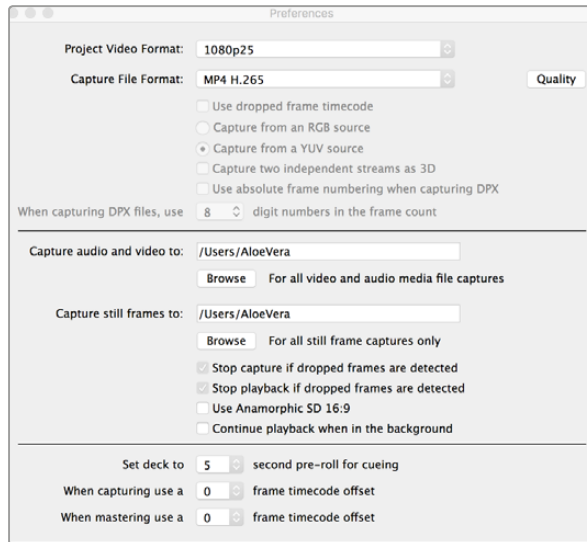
Preferences

Project Video Format: 1080p25

Capture File Format: MP4 H.265 Quality

Use dropped frame timecode

Capture from an RGB source

Capture from a YUV source

Capture two independent streams as 3D

Use absolute frame numbering when capturing DPX

When capturing DPX files, use 8 digit numbers in the frame count

Capture audio and video to: /Users/AloeVera

Browse For all video and audio media file captures

Capture still frames to: /Users/AloeVera

Browse For all still frame captures only

Stop capture if dropped frames are detected

Stop playback if dropped frames are detected

Use Anamorphic SD 16:9

Continue playback when in the background

Set deck to 5 second pre-roll for cueing

When capturing use a 0 frame timecode offset

When mastering use a 0 frame timecode offset